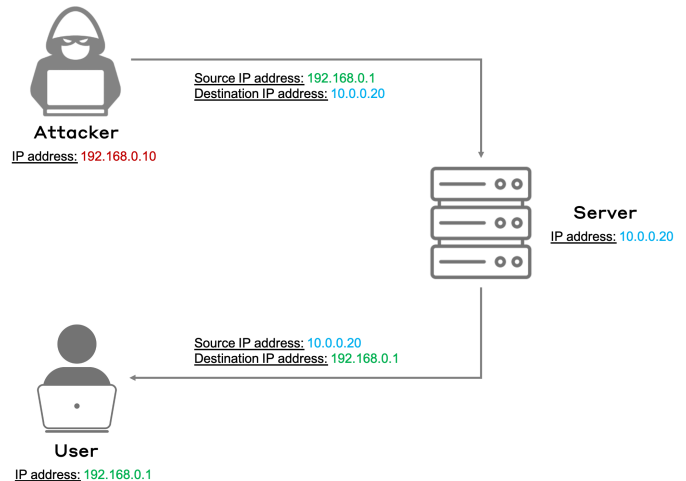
Attacker
IP address: 192.168.0.10

Source IP address: 192.168.0.1
Destination IP address: 10.0.0.20

Server
IP address: 10.0.0.20

Source IP address: 10.0.0.20
Destination IP address: 192.168.0.1

User
IP address: 192.168.0.1